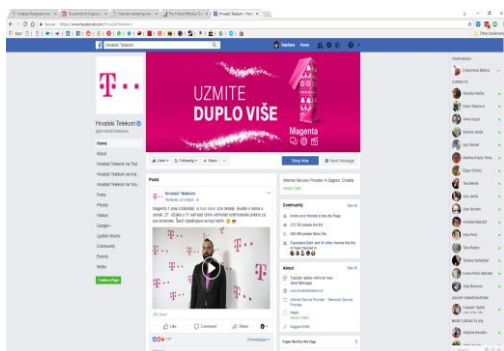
Hrvatski Telekom

UZMITE DUPLO VIŠE

Magenta

Hrvatski Telekom
@HrvatskiTelekom

Home
About
Hrvatski Telekom na Tvoj
Hrvatski Telekom za tvrt
Hrvatski Telekom na Yo
Posts
Photos
Videos
Google+
Update Award
Community
Events
Notes

Create a Page

Liked
Following
Share
Shop Now
Send Message

Posts

Hrvatski Telekom
Yesterday at 3:02pm

Like
Comment
Share

Internet Service Provider in Zagreb, Croatia

Community
See All
Invite your friends to like this Page
270,788 people like this
266,388 people follow this

About
See All
Typically replies within an hour
Send Message
Internet Service Provider
Suggest Edits

Pages liked by this Page

CONTACTS